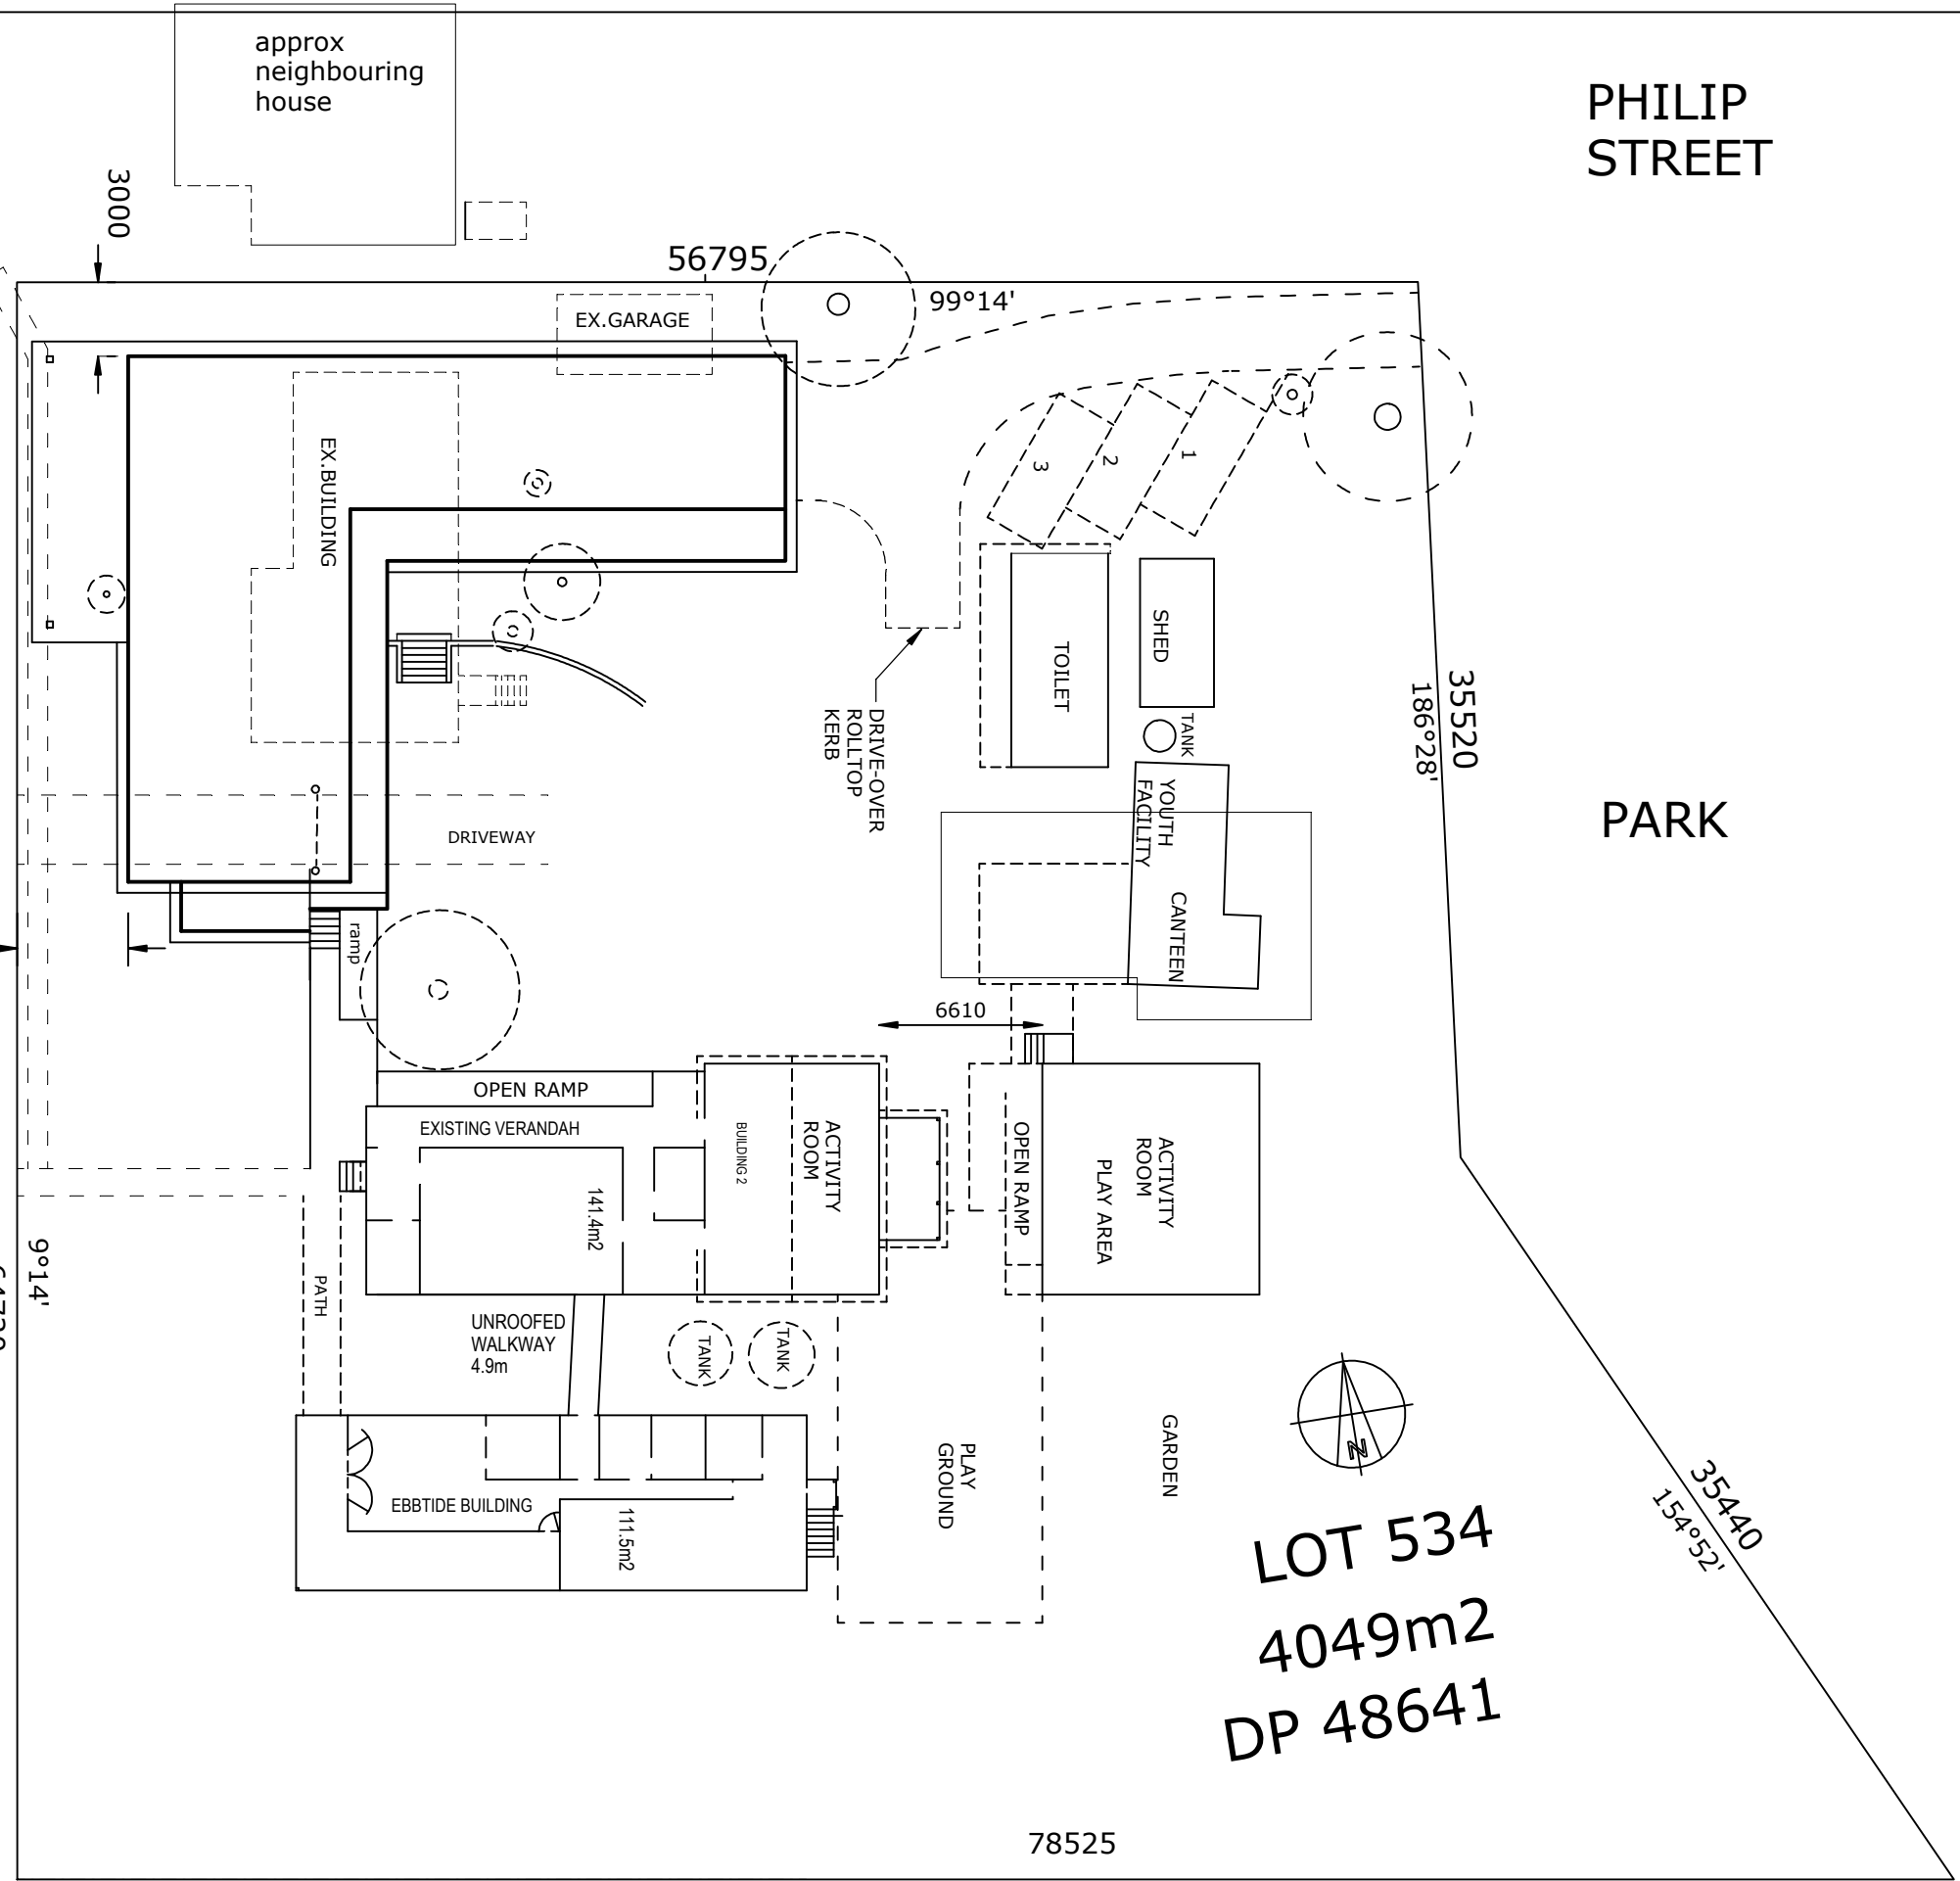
approx neighbouring house

PHILIP STREET

3000

56795

99°14'

EX.GARAGE

EX.BUILDING

3

2

1

TOILET

SHED

TANK

DRIVE-OVER ROLLTOP KERB

35520

186°28'

PARK

YOUTH FACILITY

CANTEEN

DRIVEWAY

ramp

6610

OPEN RAMP

EXISTING VERANDAH

BUILDING 2

ACTIVITY ROOM

141.4m2

OPEN RAMP

ACTIVITY ROOM

PLAY AREA

9°14'

PATH

UNROOFED WALKWAY 4.9m

TANK

TANK

N

GARDEN

PLAY GROUND

EBBTIDE BUILDING

111.5m2

35440

154°52'

LOT 534

4049m2

DP 48641

78525